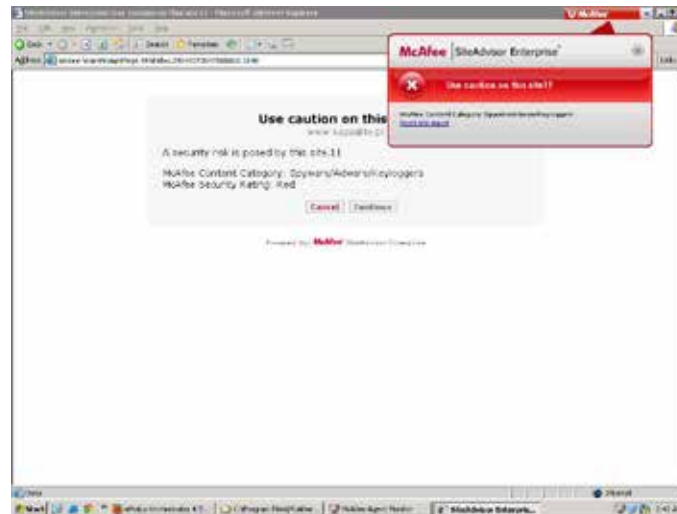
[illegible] - Microsoft Internet Explorer
File Edit View Favorites Tools Help
Back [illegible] Search Favorites
Address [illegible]

McAfee | SiteAdvisor Enterprise
Use caution on this site!!
McAfee Content Category: Spyware/Adware/Keyloggers
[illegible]

Use caution on this
www.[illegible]

A security risk is posed by this site.!!

McAfee Content Category: Spyware/Adware/Keyloggers
McAfee Security Rating: Red

Cancel Continue

Powered by McAfee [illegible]

Done
Internet
Start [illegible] SiteAdvisor Enterpris...